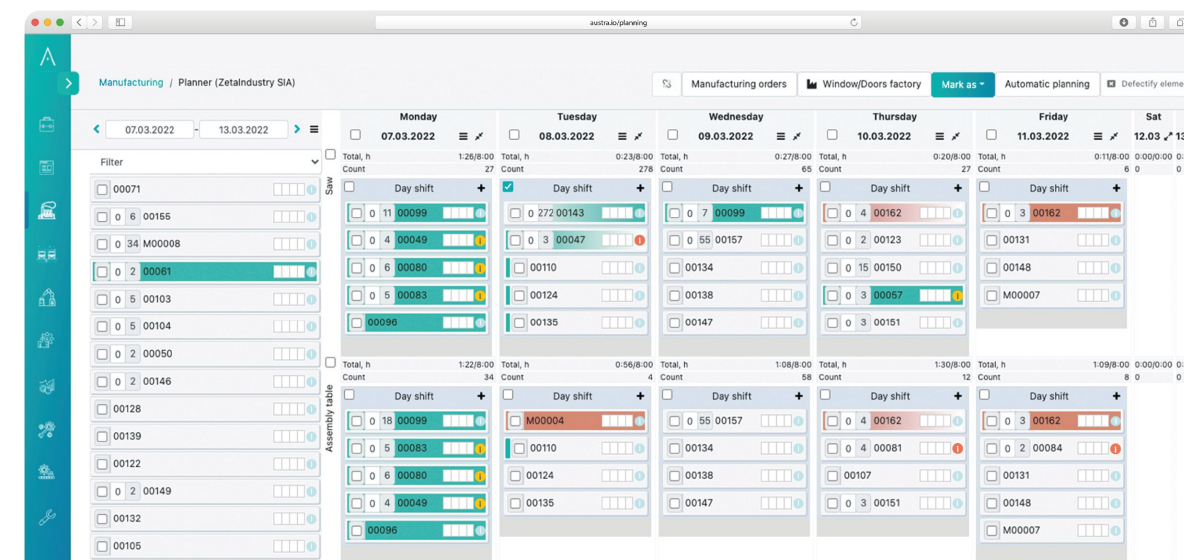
austra.io/planning

Manufacturing / Planner (ZetaIndustry SIA)

Manufacturing orders | Window/Doors factory | Mark as | Automatic planning | Defectify eleme

07.03.2022 - 13.03.2022

Filter

00071
0 6 00155
0 34 M00008
0 2 00061
0 5 00103
0 5 00104
0 2 00050
0 2 00146
00128
00139
00122
0 2 00149
00132
00105

| Monday 07.03.2022 | Tuesday 08.03.2022 | Wednesday 09.03.2022 | Thursday 10.03.2022 | Friday 11.03.2022 | Sat 12.03 |
|---|---|---|---|---|---|
| Total, h 1:26/8:00 Count 27 | Total, h 0:23/8:00 Count 278 | Total, h 0:27/8:00 Count 65 | Total, h 0:20/8:00 Count 27 | Total, h 0:11/8:00 Count 6 | 0:00/0:00 0 |

Saw

| Day shift | Day shift | Day shift | Day shift | Day shift |
|---|---|---|---|---|
| 0 11 00099 | 0 272 00143 | 0 7 00099 | 0 4 00162 | 0 3 00162 |
| 0 4 00049 | 0 3 00047 | 0 55 00157 | 0 2 00123 | 00131 |
| 0 6 00080 | 00110 | 00134 | 0 15 00150 | 00148 |
| 0 5 00083 | 00124 | 00138 | 0 3 00057 | M00007 |
| 00096 | 00135 | 00147 | 0 3 00151 | |

| Total, h 1:22/8:00 Count 34 | Total, h 0:56/8:00 Count 4 | Total, h 1:08/8:00 Count 58 | Total, h 1:30/8:00 Count 12 | Total, h 1:09/8:00 Count 8 | 0:00/0:00 0 |
|---|---|---|---|---|---|

Assembly table

| Day shift | Day shift | Day shift | Day shift | Day shift |
|---|---|---|---|---|
| 0 18 00099 | M00004 | 0 55 00157 | 0 4 00162 | 0 3 00162 |
| 0 5 00083 | 00110 | 00134 | 0 4 00081 | 0 2 00084 |
| 0 6 00080 | 00124 | 00138 | 00107 | 00131 |
| 0 4 00049 | 00135 | 00147 | 0 3 00151 | 00148 |
| 00096 | | | | M00007 |